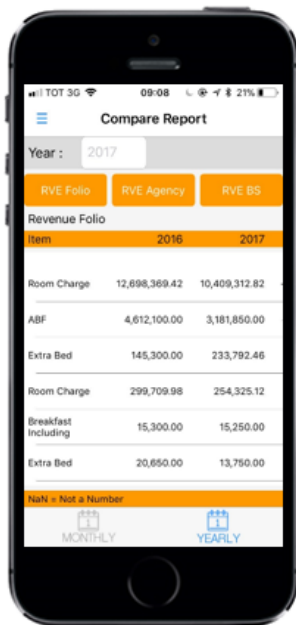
TOT 3G 09:08 21%

Compare Report

Year : 2017

RVE Folio RVE Agency RVE BS

Revenue Folio

| Item | 2016 | 2017 |
|---|---|---|
| Room Charge | 12,698,369.42 | 10,409,312.82 |
| ABF | 4,612,100.00 | 3,181,850.00 |
| Extra Bed | 145,300.00 | 233,792.46 |
| Room Charge | 299,709.98 | 254,325.12 |
| Breakfast Including | 15,300.00 | 15,250.00 |
| Extra Bed | 20,650.00 | 13,750.00 |

NaN = Not a Number

MONTHLY YEARLY